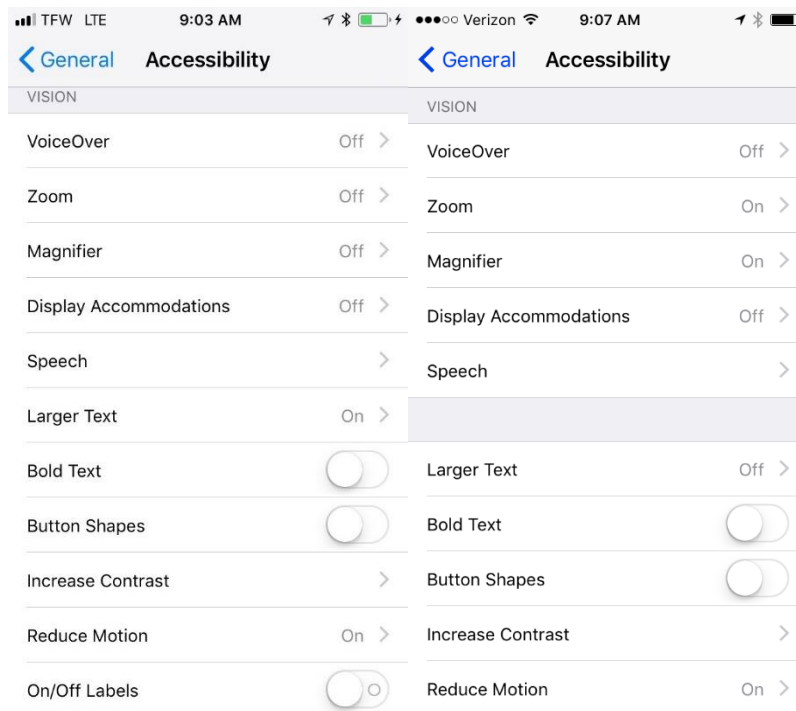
TFW LTE 9:03 AM

General Accessibility

VISION

VoiceOver Off

Zoom Off

Magnifier Off

Display Accommodations Off

Speech

Larger Text On

Bold Text

Button Shapes

Increase Contrast

Reduce Motion On

On/Off Labels

Verizon 9:07 AM

General Accessibility

VISION

VoiceOver Off

Zoom On

Magnifier On

Display Accommodations Off

Speech

Larger Text Off

Bold Text

Button Shapes

Increase Contrast

Reduce Motion On